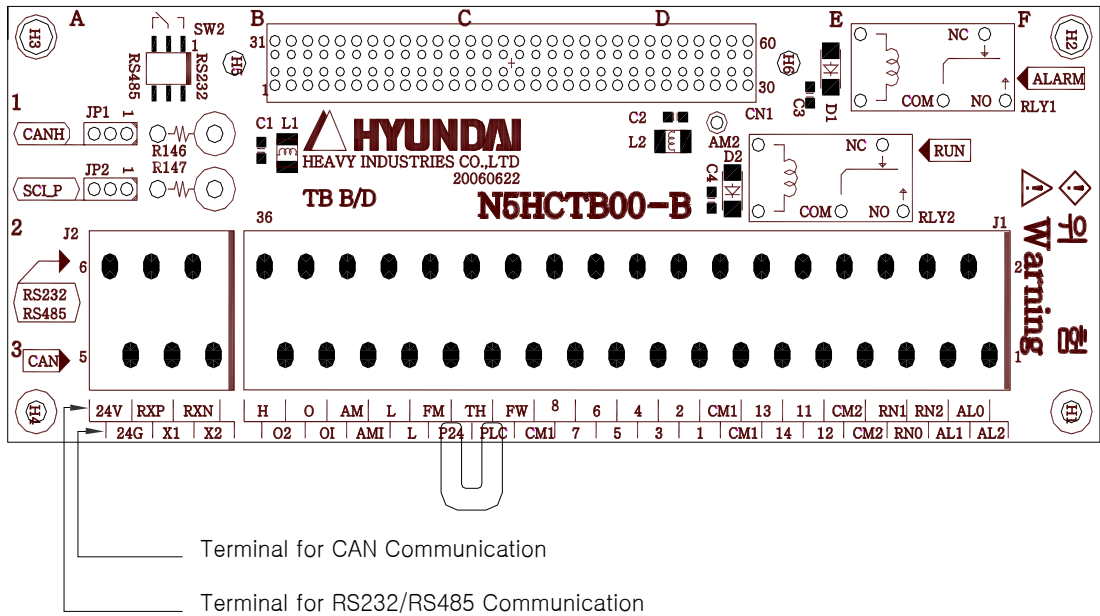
H3 A SW2 1 RS485 RS232 H5 B 31 1 C D 60 30 H6 E C3 D1 F NC COM NO ALARM RLY1 H2

1 JP1 1 CANH R146 R147 JP2 1 SCL_P C1 L1 HYUNDAI HEAVY INDUSTRIES CO.,LTD 20060622 TB B/D C2 L2 AM2 CN1 D2 C4 NC COM NO RUN RLY2 N5HCTB00-B

2 J2 6 RS232 RS485 3 CAN 5 36 J1 2 1 위 험 Warning

H4 24V RXP RXN H O AM L FM TH FW 8 6 4 2 CM1 13 11 CM2 RN1 RN2 AL0 H1

24G X1 X2 O2 OI AMI L P24 PLC CM1 7 5 3 1 CM1 14 12 CM2 RN0 AL1 AL2

Terminal for CAN Communication

Terminal for RS232/RS485 Communication